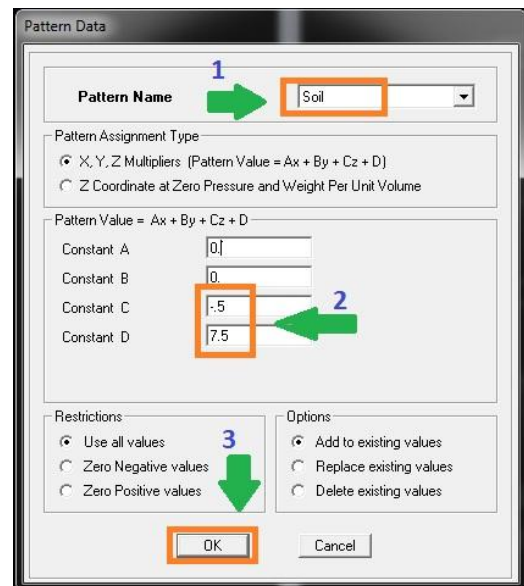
Pattern Data

1

Pattern Name

Soil

Pattern Assignment Type

X, Y, Z Multipliers (Pattern Value = Ax + By + Cz + D)

Z Coordinate at Zero Pressure and Weight Per Unit Volume

Pattern Value = Ax + By + Cz + D

Constant A 0.

Constant B 0.

Constant C -.5

Constant D 7.5

2

Restrictions

Use all values

Zero Negative values

Zero Positive values

3

Options

Add to existing values

Replace existing values

Delete existing values

OK

Cancel